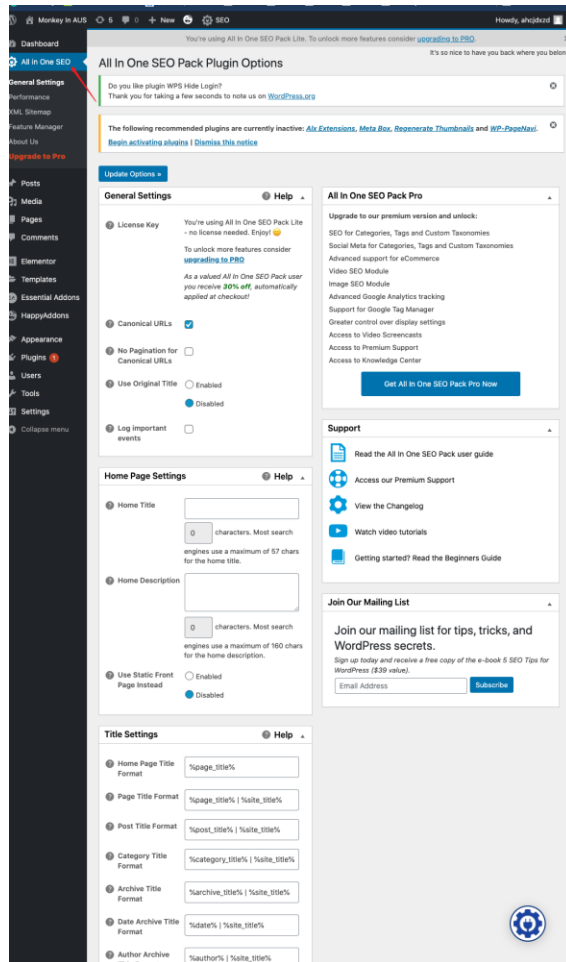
Monkey In AUS 5 0 + New SEO Howdy, ahcjdxzd

Dashboard
All In One SEO
General Settings
Performance
XML Sitemap
Feature Manager
About Us
Upgrade to Pro
Posts
Media
Pages
Comments
Elementor
Templates
Essential Addons
HappyAddons
Appearance
Plugins 1
Users
Tools
Settings
Collapse menu

You're using All In One SEO Pack Lite. To unlock more features consider upgrading to PRO.

It's so nice to have you back where you belon

All In One SEO Pack Plugin Options

Do you like plugin WPS Hide Login?
Thank you for taking a few seconds to note us on WordPress.org

The following recommended plugins are currently inactive: Alx Extensions, Meta Box, Regenerate Thumbnails and WP-PageNavi.
Begin activating plugins | Dismiss this notice

Update Options »

General Settings Help

License Key
You're using All In One SEO Pack Lite - no license needed. Enjoy! 😊
To unlock more features consider upgrading to PRO.
As a valued All In One SEO Pack user you receive 30% off, automatically applied at checkout!

Canonical URLs
No Pagination for Canonical URLs
Use Original Title
Enabled
Disabled
Log important events

Home Page Settings Help

Home Title
0 characters. Most search engines use a maximum of 57 chars for the home title.
Home Description
0 characters. Most search engines use a maximum of 160 chars for the home description.
Use Static Front Page Instead
Enabled
Disabled

Title Settings Help

Home Page Title Format %page_title%
Page Title Format %page_title% | %site_title%
Post Title Format %post_title% | %site_title%
Category Title Format %category_title% | %site_title%
Archive Title Format %archive_title% | %site_title%
Date Archive Title Format %date% | %site_title%
Author Archive %author% | %site_title%

All In One SEO Pack Pro
Upgrade to our premium version and unlock:
SEO for Categories, Tags and Custom Taxonomies
Social Meta for Categories, Tags and Custom Taxonomies
Advanced support for eCommerce
Video SEO Module
Image SEO Module
Advanced Google Analytics tracking
Support for Google Tag Manager
Greater control over display settings
Access to Video Screencasts
Access to Premium Support
Access to Knowledge Center
Get All In One SEO Pack Pro Now

Support
Read the All In One SEO Pack user guide
Access our Premium Support
View the Changelog
Watch video tutorials
Getting started? Read the Beginners Guide

Join Our Mailing List
Join our mailing list for tips, tricks, and WordPress secrets.
Sign up today and receive a free copy of the e-book 5 SEO Tips for WordPress ($39 value).
Email Address
Subscribe